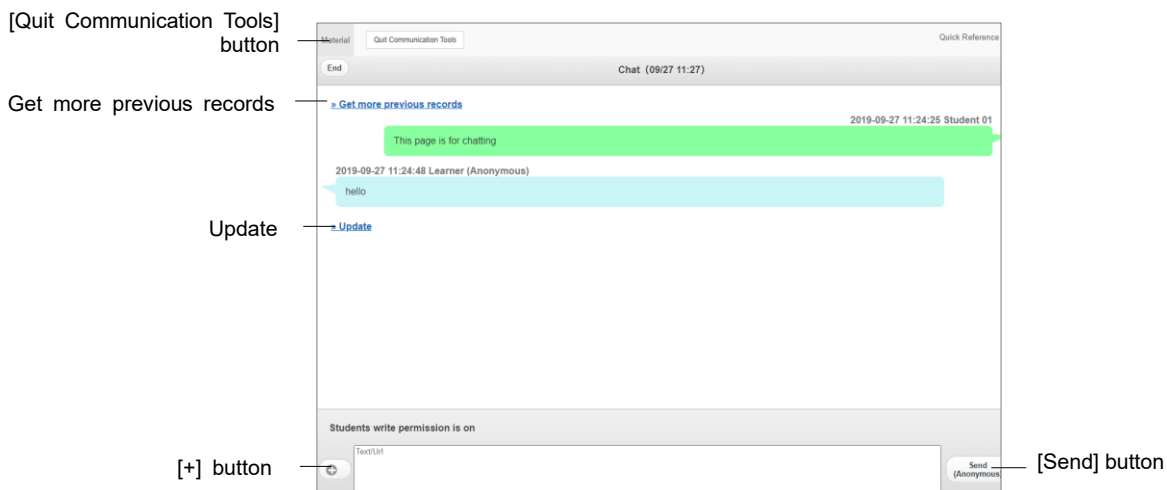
[Quit Communication Tools] button

Material Quit Communication Tools Quick Reference

End Chat (09/27 11:27)

Get more previous records

» Get more previous records

2019-09-27 11:24:25 Student 01

This page is for chatting

2019-09-27 11:24:48 Learner (Anonymous)

hello

Update

» Update

Students write permission is on

Text/Url

[+] button

Send (Anonymous)

[Send] button